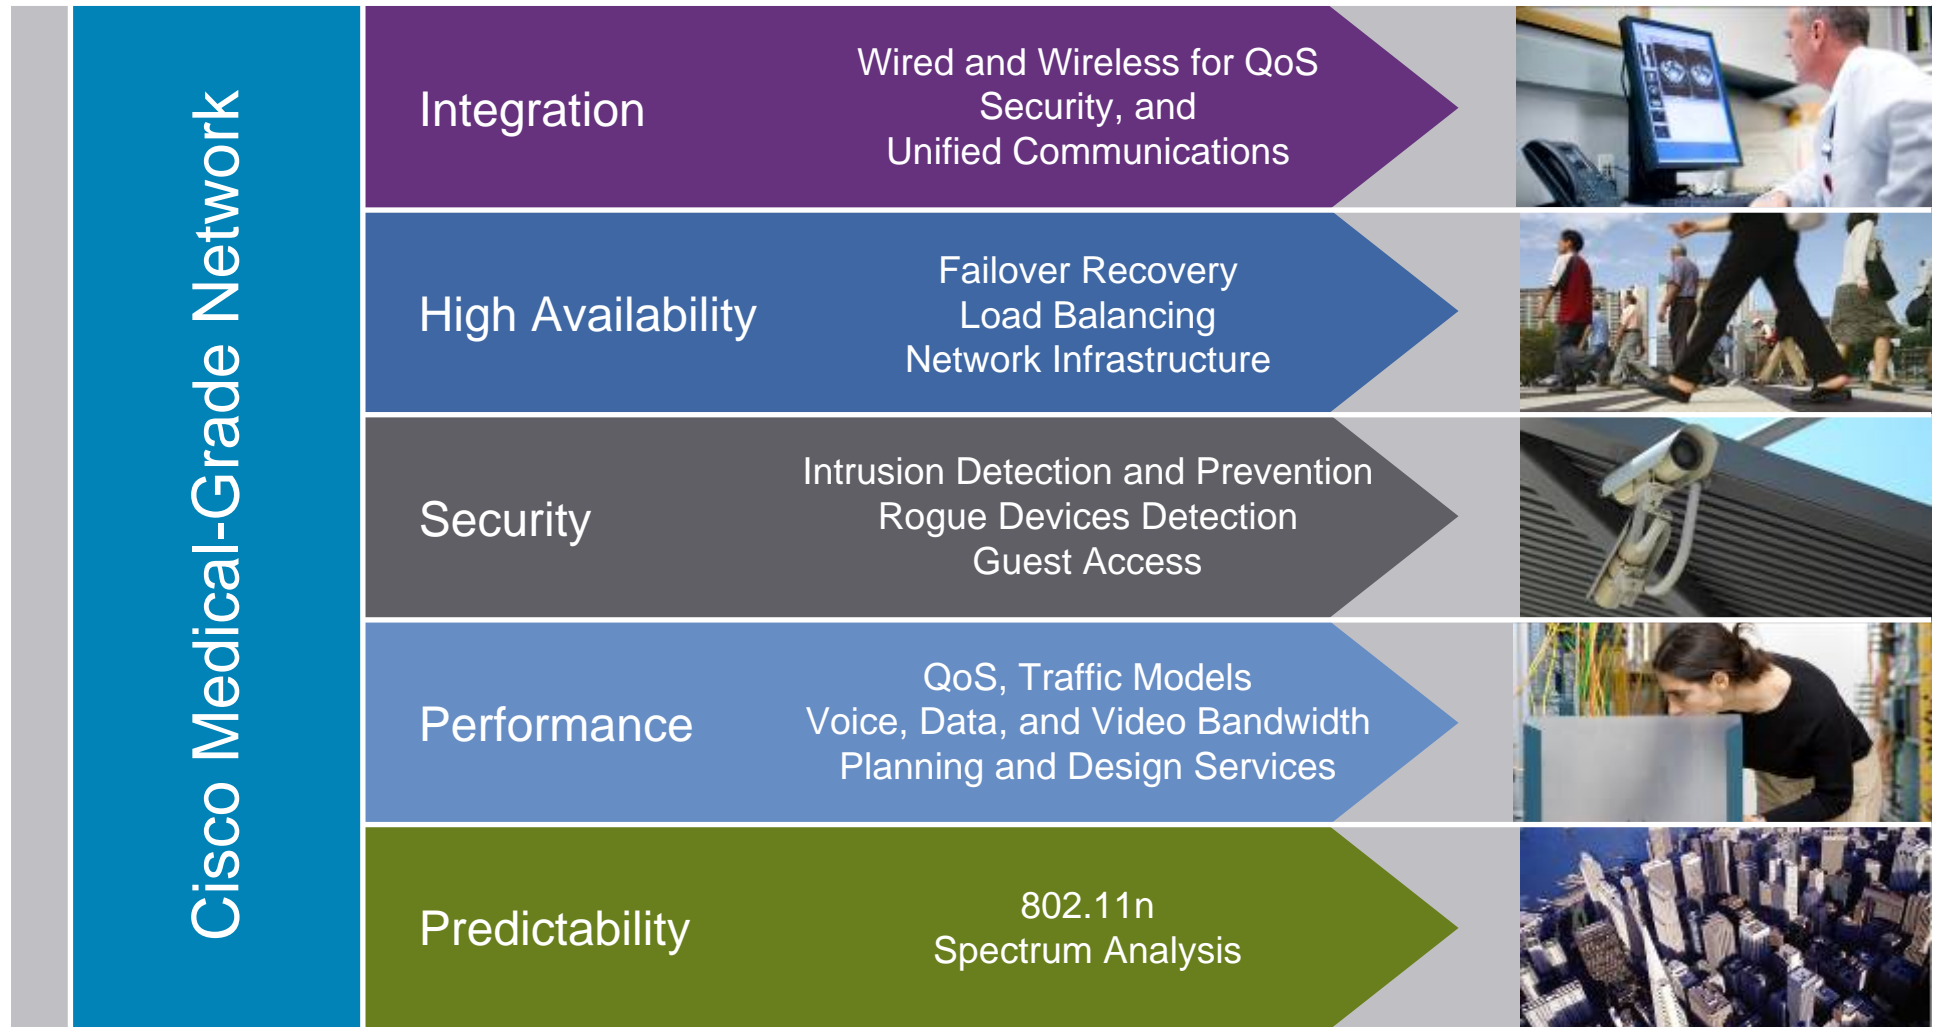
Cisco Medical-Grade Network

Integration

Wired and Wireless for QoS
Security, and
Unified Communications

High Availability

Failover Recovery
Load Balancing
Network Infrastructure

Security

Intrusion Detection and Prevention
Rogue Devices Detection
Guest Access

Performance

QoS, Traffic Models
Voice, Data, and Video Bandwidth
Planning and Design Services

Predictability

802.11n
Spectrum Analysis